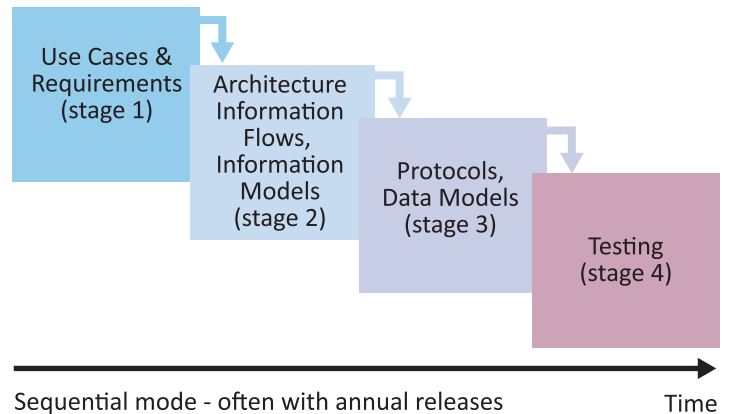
Use Cases & Requirements (stage 1)

Architecture Information Flows, Information Models (stage 2)

Protocols, Data Models (stage 3)

Testing (stage 4)

Sequential mode - often with annual releases

Time